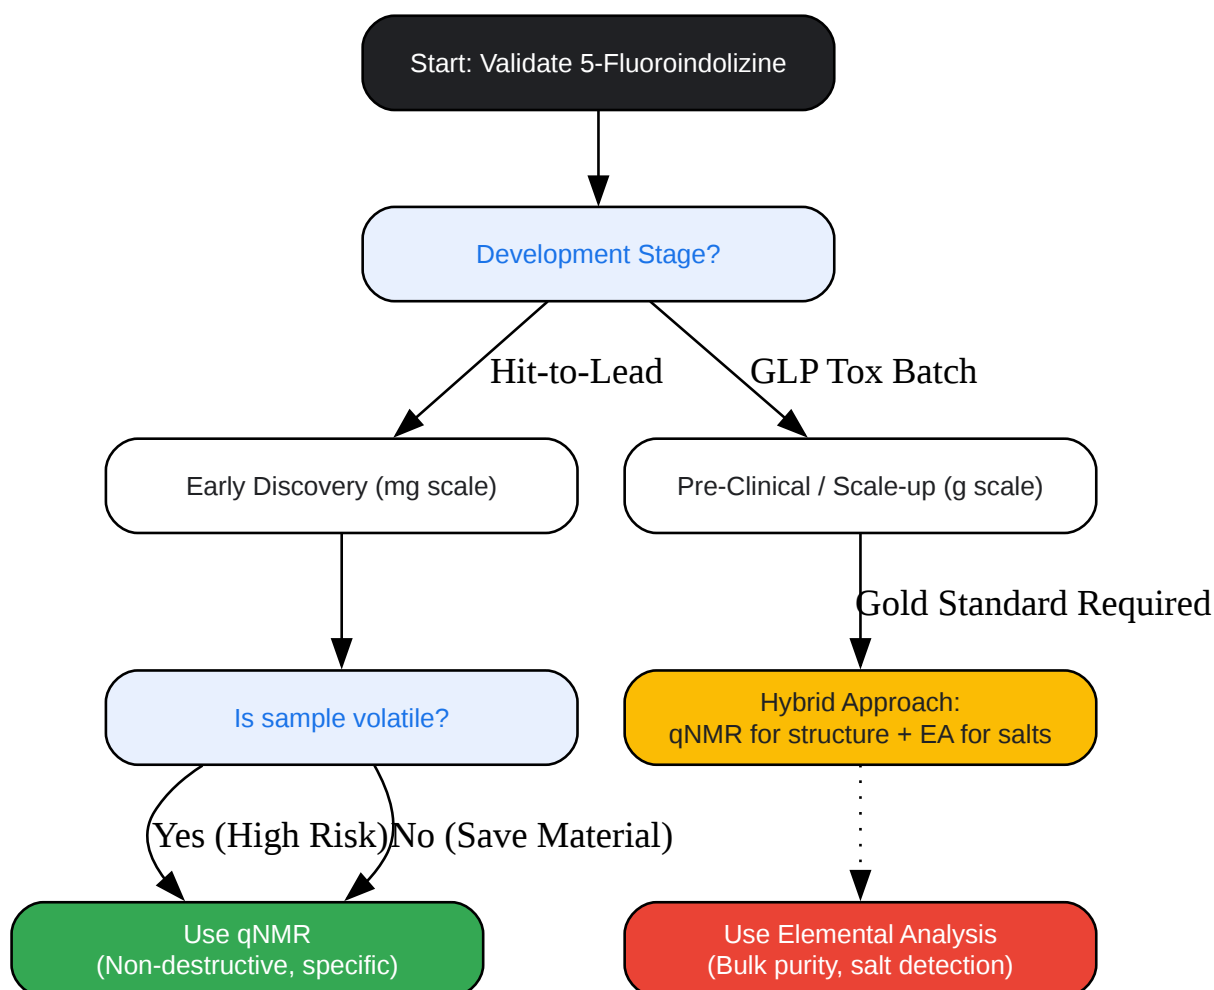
Start: Validate 5-Fluoroindolizine

Development Stage?

Hit-to-Lead

GLP Tox Batch

Early Discovery (mg scale)

Pre-Clinical / Scale-up (g scale)

Gold Standard Required

Is sample volatile?

Hybrid Approach:
qNMR for structure + EA for salts

Yes (High Risk)

No (Save Material)

Use qNMR
(Non-destructive, specific)

Use Elemental Analysis
(Bulk purity, salt detection)